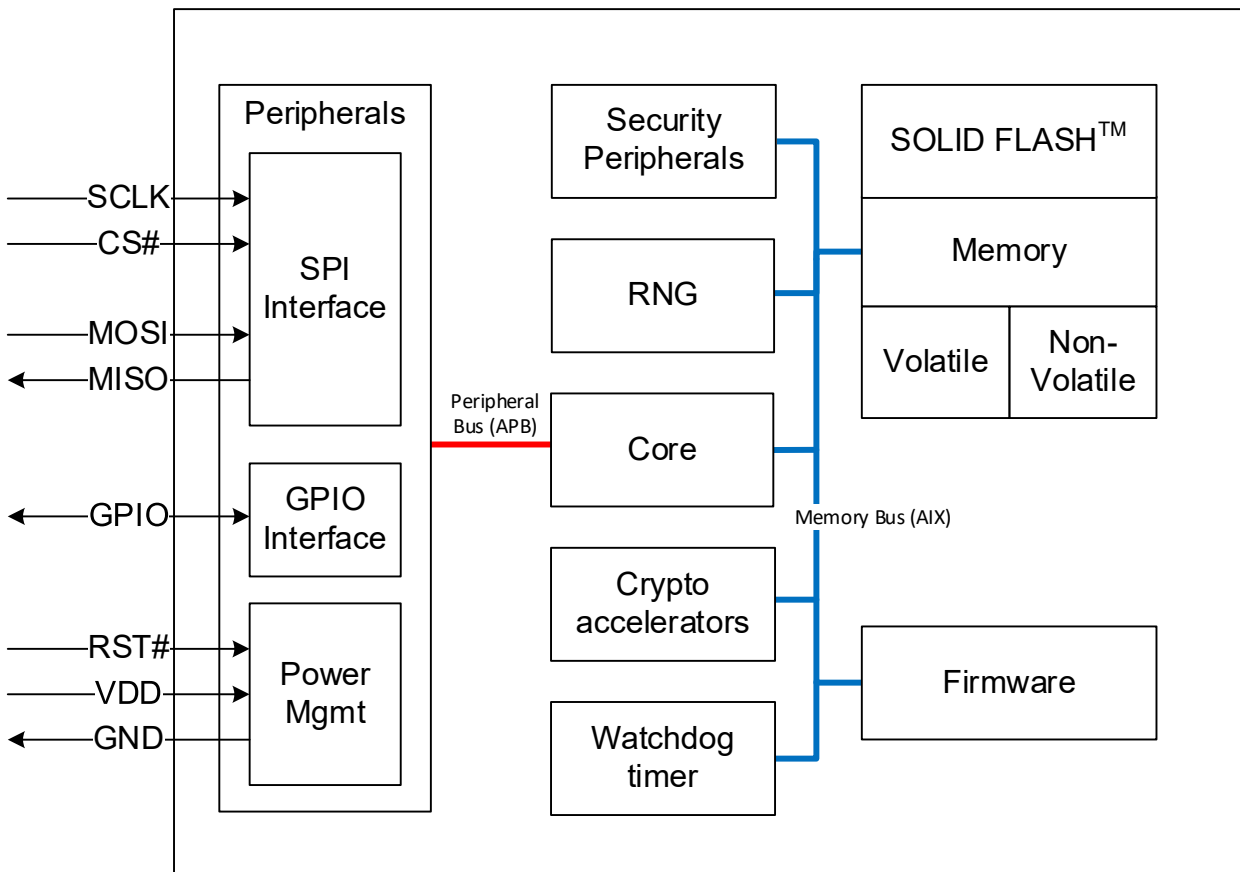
Peripherals

SCLK
CS#
SPI Interface
MOSI
MISO

GPIO
GPIO Interface

RST#
VDD
GND
Power Mgmt

Peripheral Bus (APB)

Security Peripherals

RNG

Core

Crypto accelerators

Watchdog timer

Memory Bus (AIX)

SOLID FLASH$^{TM}$

Memory

Volatile

Non-Volatile

Firmware